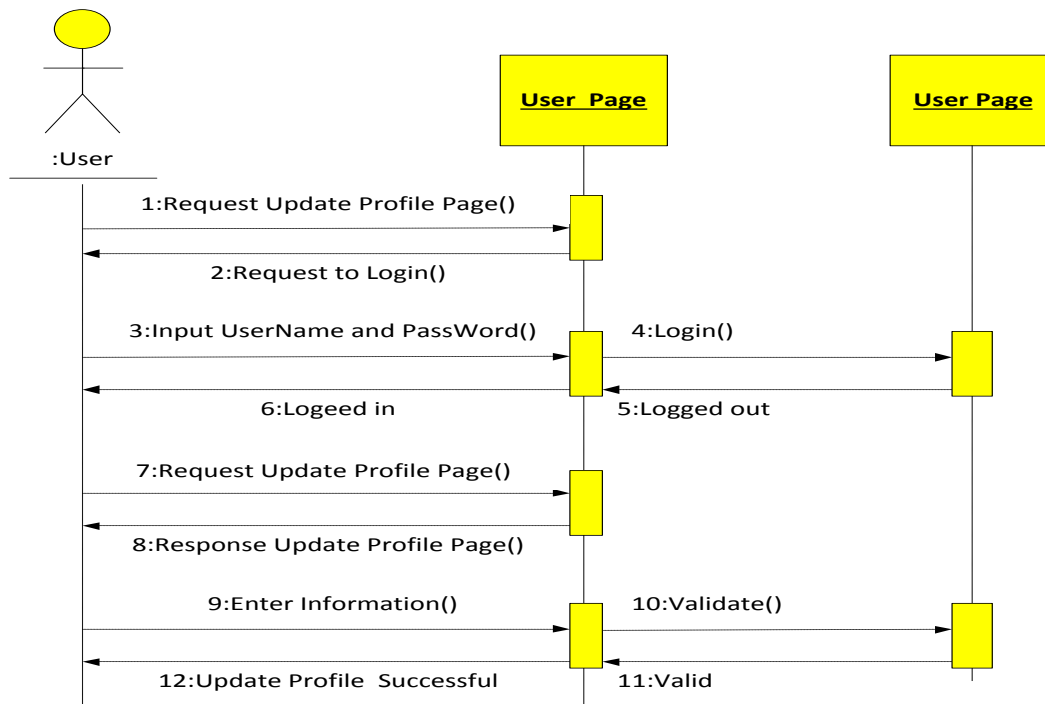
:User

User Page

User Page

1:Request Update Profile Page()

2:Request to Login()

3:Input UserName and PassWord()

4:Login()

6:Logeed in

5:Logged out

7:Request Update Profile Page()

8:Response Update Profile Page()

9:Enter Information()

10:Validate()

12:Update Profile Successful

11:Valid